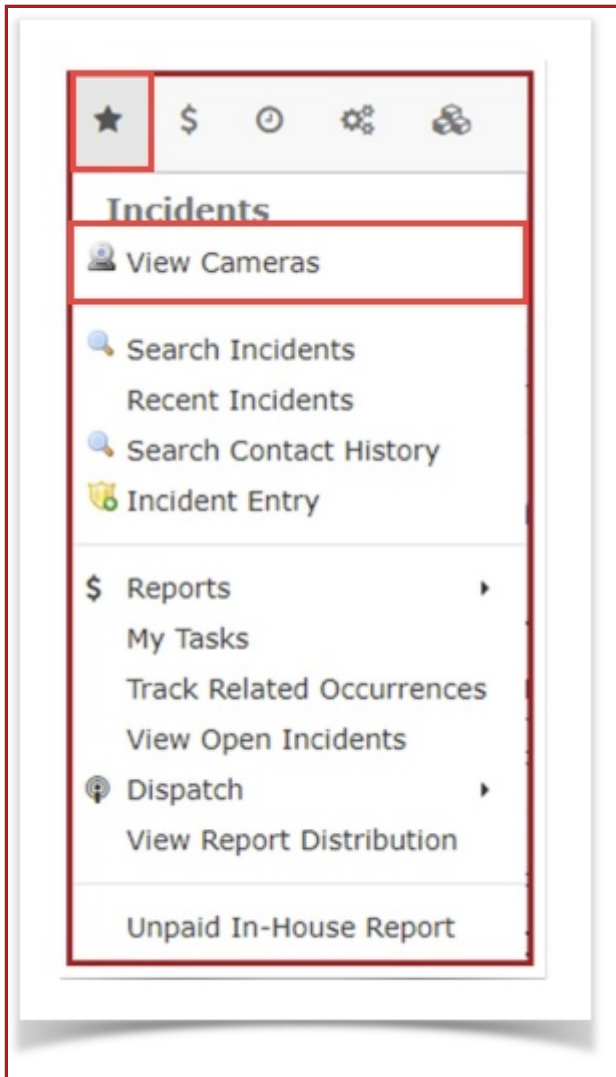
★ $

Incidents

View Cameras

Search Incidents
Recent Incidents
Search Contact History
Incident Entry

$ Reports
My Tasks
Track Related Occurrences
View Open Incidents
Dispatch
View Report Distribution

Unpaid In-House Report